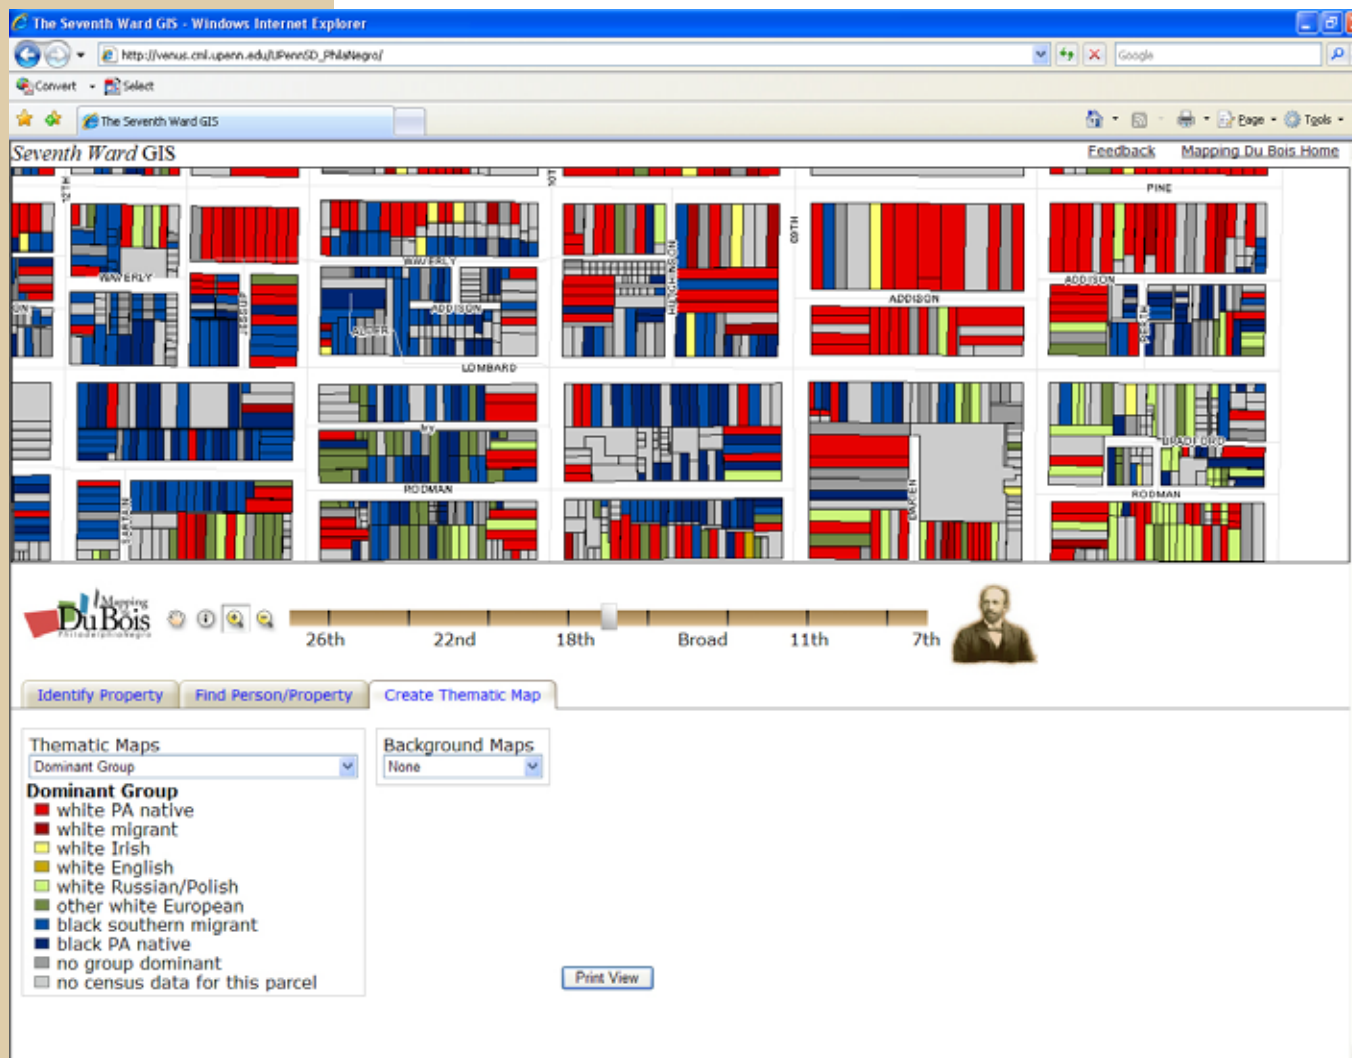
The Seventh Ward GIS - Windows Internet Explorer

http://venus.cml.upenn.edu/UPennSD_PhilaNegro/

Google

Convert · Select

The Seventh Ward GIS

Page · Tools

Seventh Ward GIS

Feedback Mapping Du Bois Home

12TH
PINE
WAVERLY
WAVERLY
ADDISON
ADDISON
ADDISON
JUNIPER
HUTCHINSON
10TH
LOMBARD
ALDER
Ivy
BRADFORD
RODMAN
RODMAN
CARLISLE
DARIEN
QUINCY

Mapping Du Bois Philadelphia Negro

26th 22nd 18th Broad 11th 7th

Identify Property | Find Person/Property | Create Thematic Map

Thematic Maps
Dominant Group

Background Maps
None

Dominant Group
white PA native
white migrant
white Irish
white English
white Russian/Polish
other white European
black southern migrant
black PA native
no group dominant
no census data for this parcel

Print View